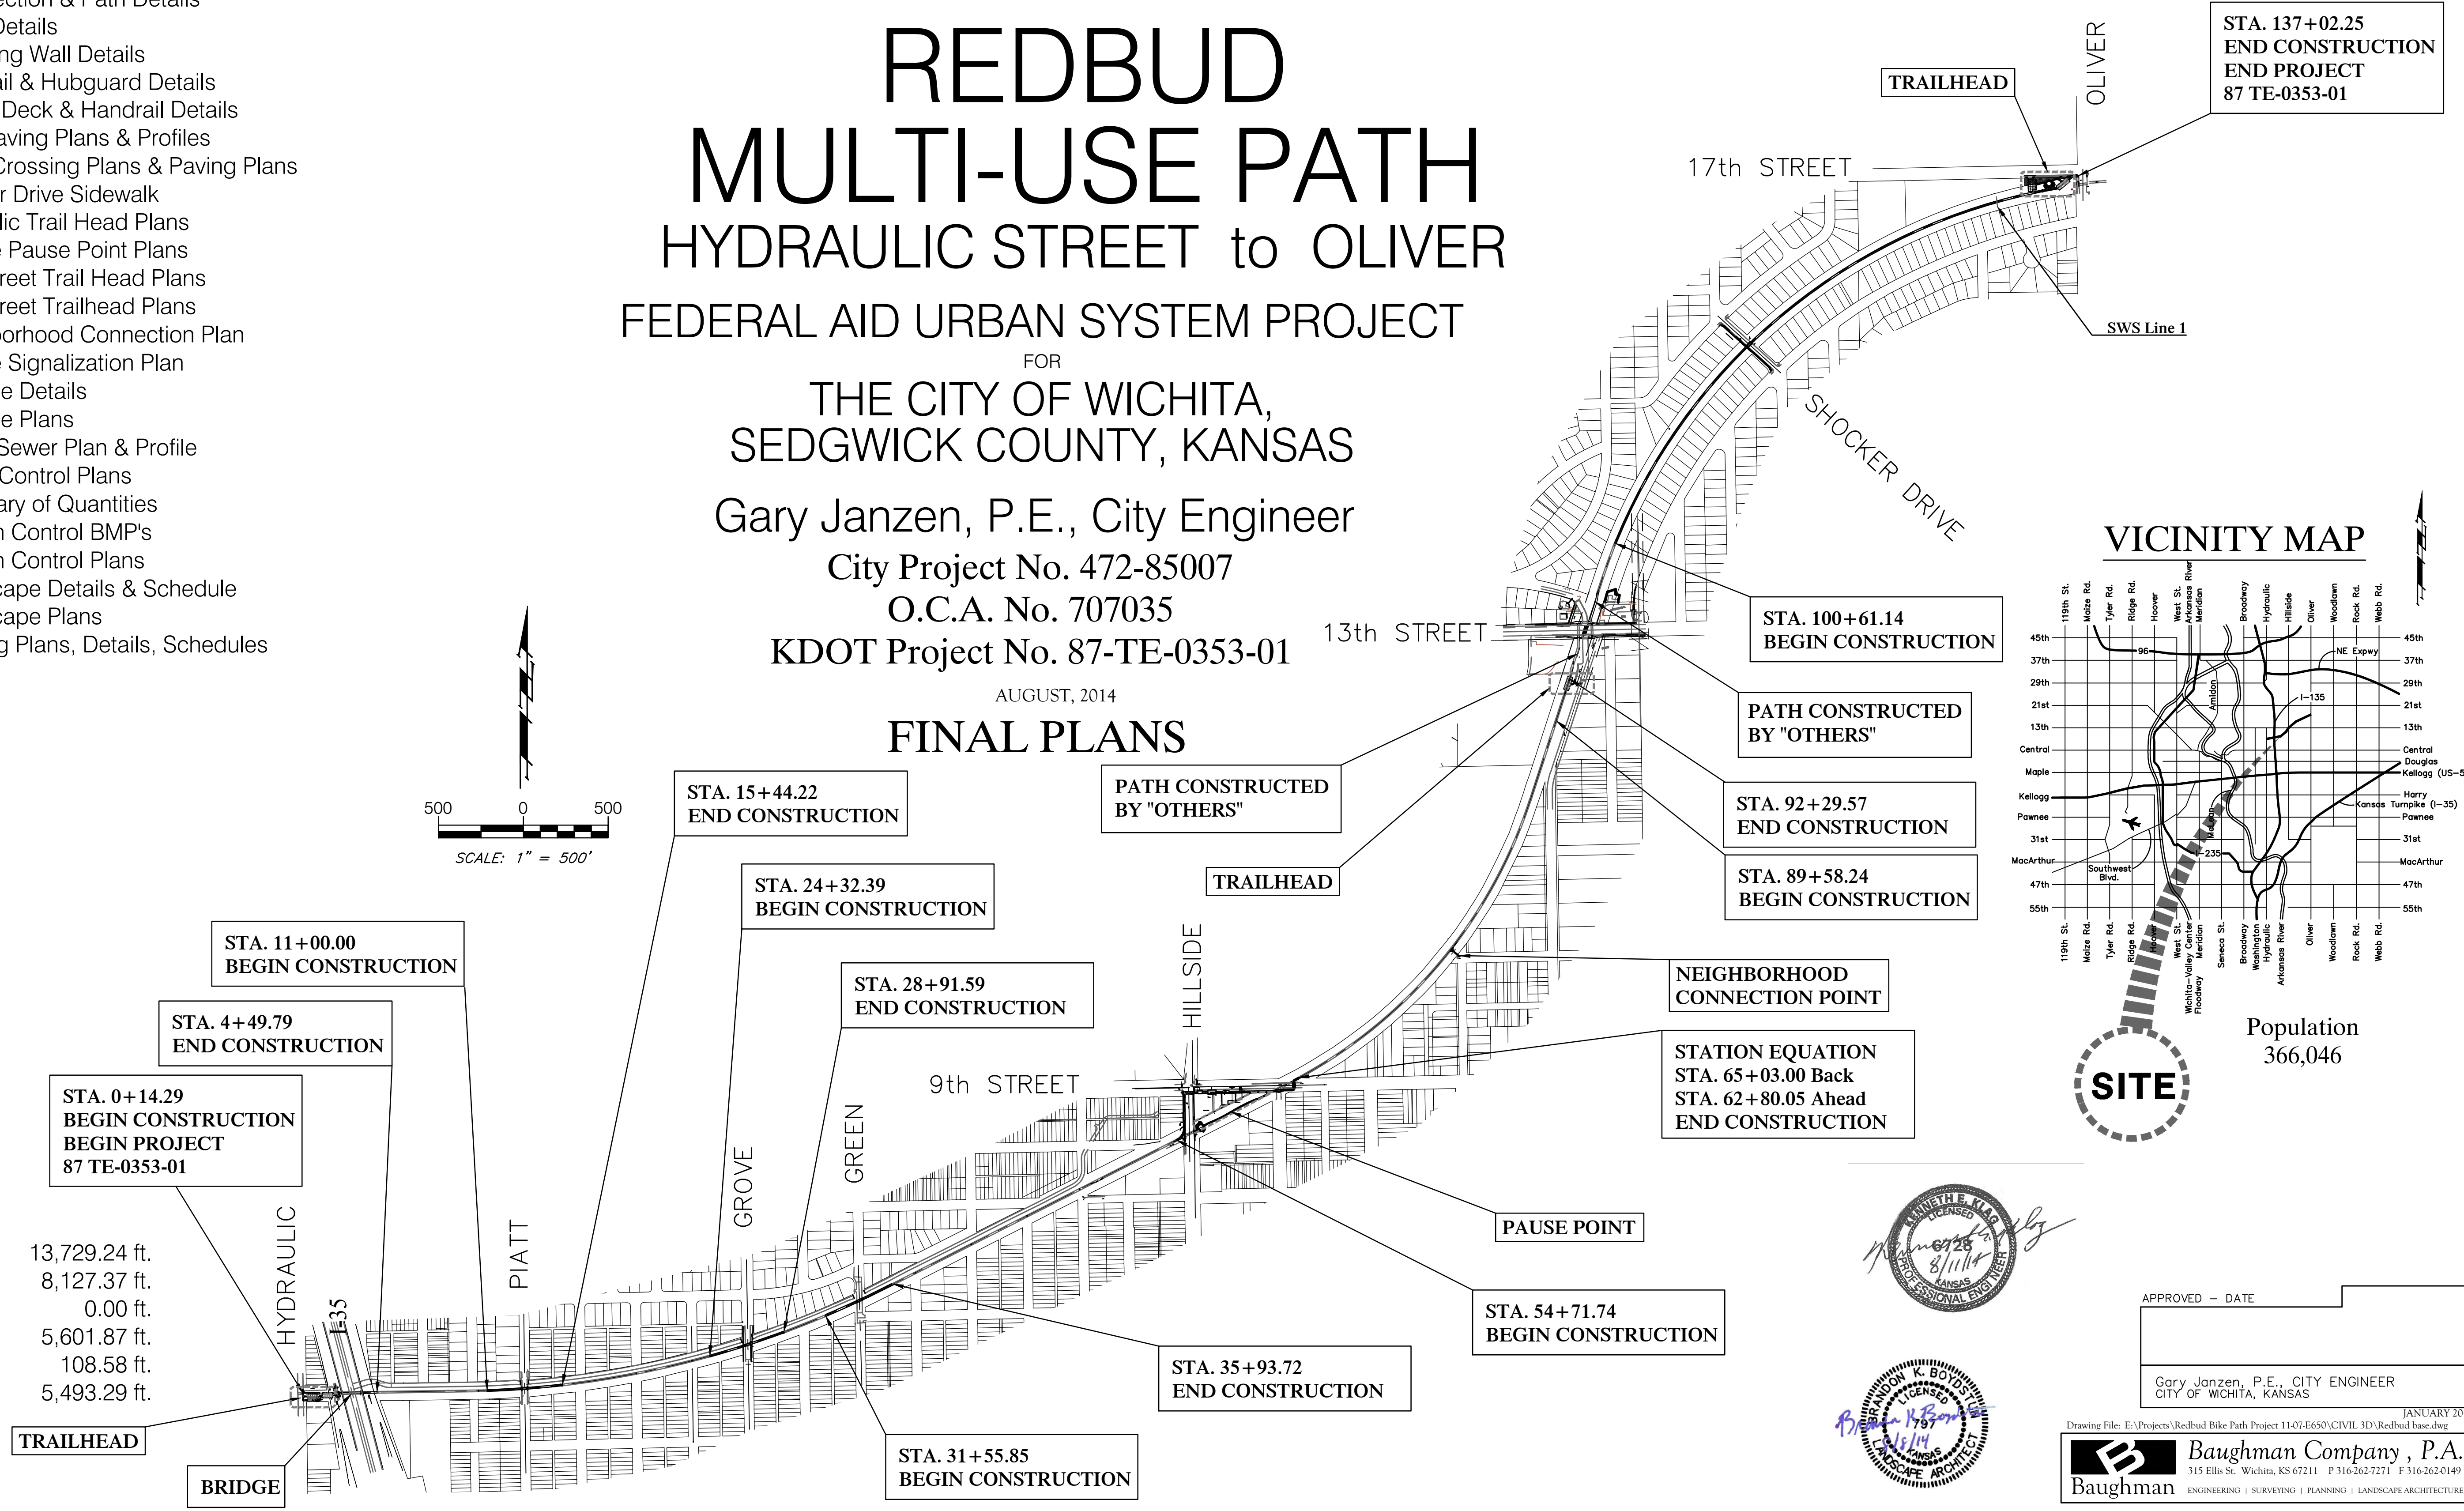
ection & Path Details
Details
ng Wall Details
ail & Hubguard Details
Deck & Handrail Details
aving Plans & Profiles
Crossing Plans & Paving Plans
r Drive Sidewalk
lic Trail Head Plans
e Pause Point Plans
reet Trail Head Plans
reet Trailhead Plans
orhood Connection Plan
e Signalization Plan
e Details
e Plans
Sewer Plan & Profile
Control Plans
ary of Quantities
n Control BMP's
n Control Plans
cape Details & Schedule
cape Plans
g Plans, Details, Schedules

REDBUD
MULTI-USE PATH
HYDRAULIC STREET to OLIVER
FEDERAL AID URBAN SYSTEM PROJECT
FOR
THE CITY OF WICHITA,
SEDGWICK COUNTY, KANSAS
Gary Janzen, P.E., City Engineer
City Project No. 472-85007
O.C.A. No. 707035
KDOT Project No. 87-TE-0353-01
AUGUST, 2014
FINAL PLANS

500 0 500
SCALE: 1" = 500'

TRAILHEAD
OLIVER
STA. 137+02.25
END CONSTRUCTION
END PROJECT
87 TE-0353-01
17th STREET
SWS Line 1
SHOCKER DRIVE
VICINITY MAP
STA. 100+61.14
BEGIN CONSTRUCTION
13th STREET
PATH CONSTRUCTED BY "OTHERS"
PATH CONSTRUCTED BY "OTHERS"
STA. 92+29.57
END CONSTRUCTION
STA. 89+58.24
BEGIN CONSTRUCTION
TRAILHEAD
STA. 15+44.22
END CONSTRUCTION
STA. 24+32.39
BEGIN CONSTRUCTION
STA. 11+00.00
BEGIN CONSTRUCTION
STA. 28+91.59
END CONSTRUCTION
HILLSIDE
NEIGHBORHOOD CONNECTION POINT
STA. 4+49.79
END CONSTRUCTION
STATION EQUATION
STA. 65+03.00 Back
STA. 62+80.05 Ahead
END CONSTRUCTION
STA. 0+14.29
BEGIN CONSTRUCTION
BEGIN PROJECT
87 TE-0353-01
9th STREET
GREEN
GROVE
PIATT
HYDRAULIC
I-35
PAUSE POINT
STA. 54+71.74
BEGIN CONSTRUCTION
STA. 35+93.72
END CONSTRUCTION
STA. 31+55.85
BEGIN CONSTRUCTION
TRAILHEAD
BRIDGE

13,729.24 ft.
8,127.37 ft.
0.00 ft.
5,601.87 ft.
108.58 ft.
5,493.29 ft.

119th St. Maize Rd. Tyler Rd. Ridge Rd. Hoover West St. Arkansas River Meridian Broadway Hydraulic Hillside Oliver Woodlawn Rock Rd. Webb Rd.
45th 37th 29th 21st 13th Central Maple Kellogg Pawnee 31st MacArthur 47th 55th
96 NE Expwy I-135 Amidon Douglas Kellogg (US-5 Harry Kansas Turnpike (I-35) Southwest Blvd. I-235
119th St. Maize Rd. Tyler Rd. Ridge Rd. Hoover West St. Wichita-Valley Center Floodway Meridian Seneca St. Broadway Washington Hydraulic Arkansas River Oliver Woodlawn Rock Rd. Webb Rd.
SITE
Population
366,046

KENNETH E. KLAG LICENSED 6728 8/11/14 KANSAS PROFESSIONAL ENGINEER
BRANDON K. BOYDSTUN LICENSED 797 8/8/14 KANSAS LANDSCAPE ARCHITECT

APPROVED - DATE
Gary Janzen, P.E., CITY ENGINEER
CITY OF WICHITA, KANSAS
JANUARY 20
Drawing File: E:\Projects\Redbud Bike Path Project 11-07-E650\CIVIL 3D\Redbud base.dwg
Baughman Company, P.A.
315 Ellis St. Wichita, KS 67211 P 316-262-7271 F 316-262-0149
Baughman ENGINEERING | SURVEYING | PLANNING | LANDSCAPE ARCHITECTURE